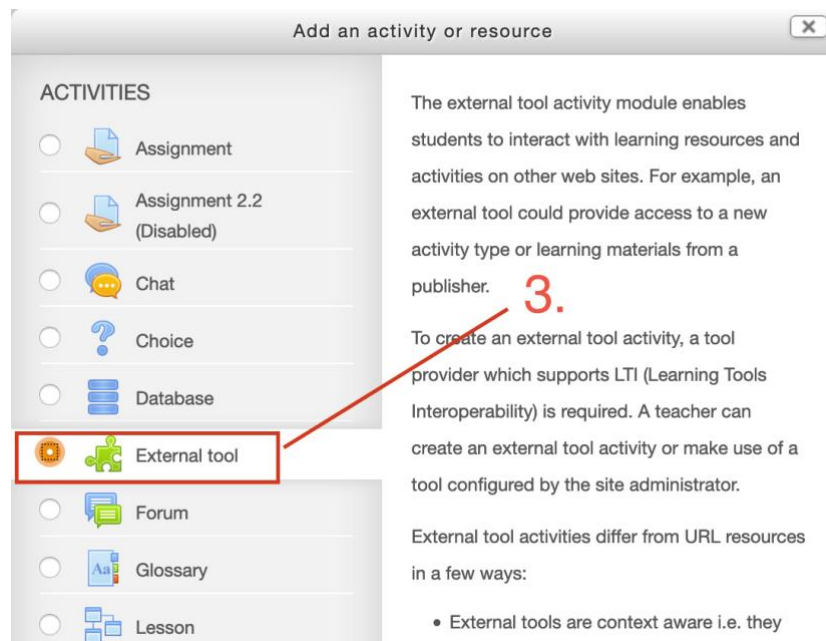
Add an activity or resource

ACTIVITIES

Assignment

Assignment 2.2 (Disabled)

Chat

Choice

Database

External tool

Forum

Aa

Glossary

Lesson

The external tool activity module enables students to interact with learning resources and activities on other web sites. For example, an external tool could provide access to a new activity type or learning materials from a publisher.

3.

To create an external tool activity, a tool provider which supports LTI (Learning Tools Interoperability) is required. A teacher can create an external tool activity or make use of a tool configured by the site administrator.

External tool activities differ from URL resources in a few ways:

• External tools are context aware i.e. they